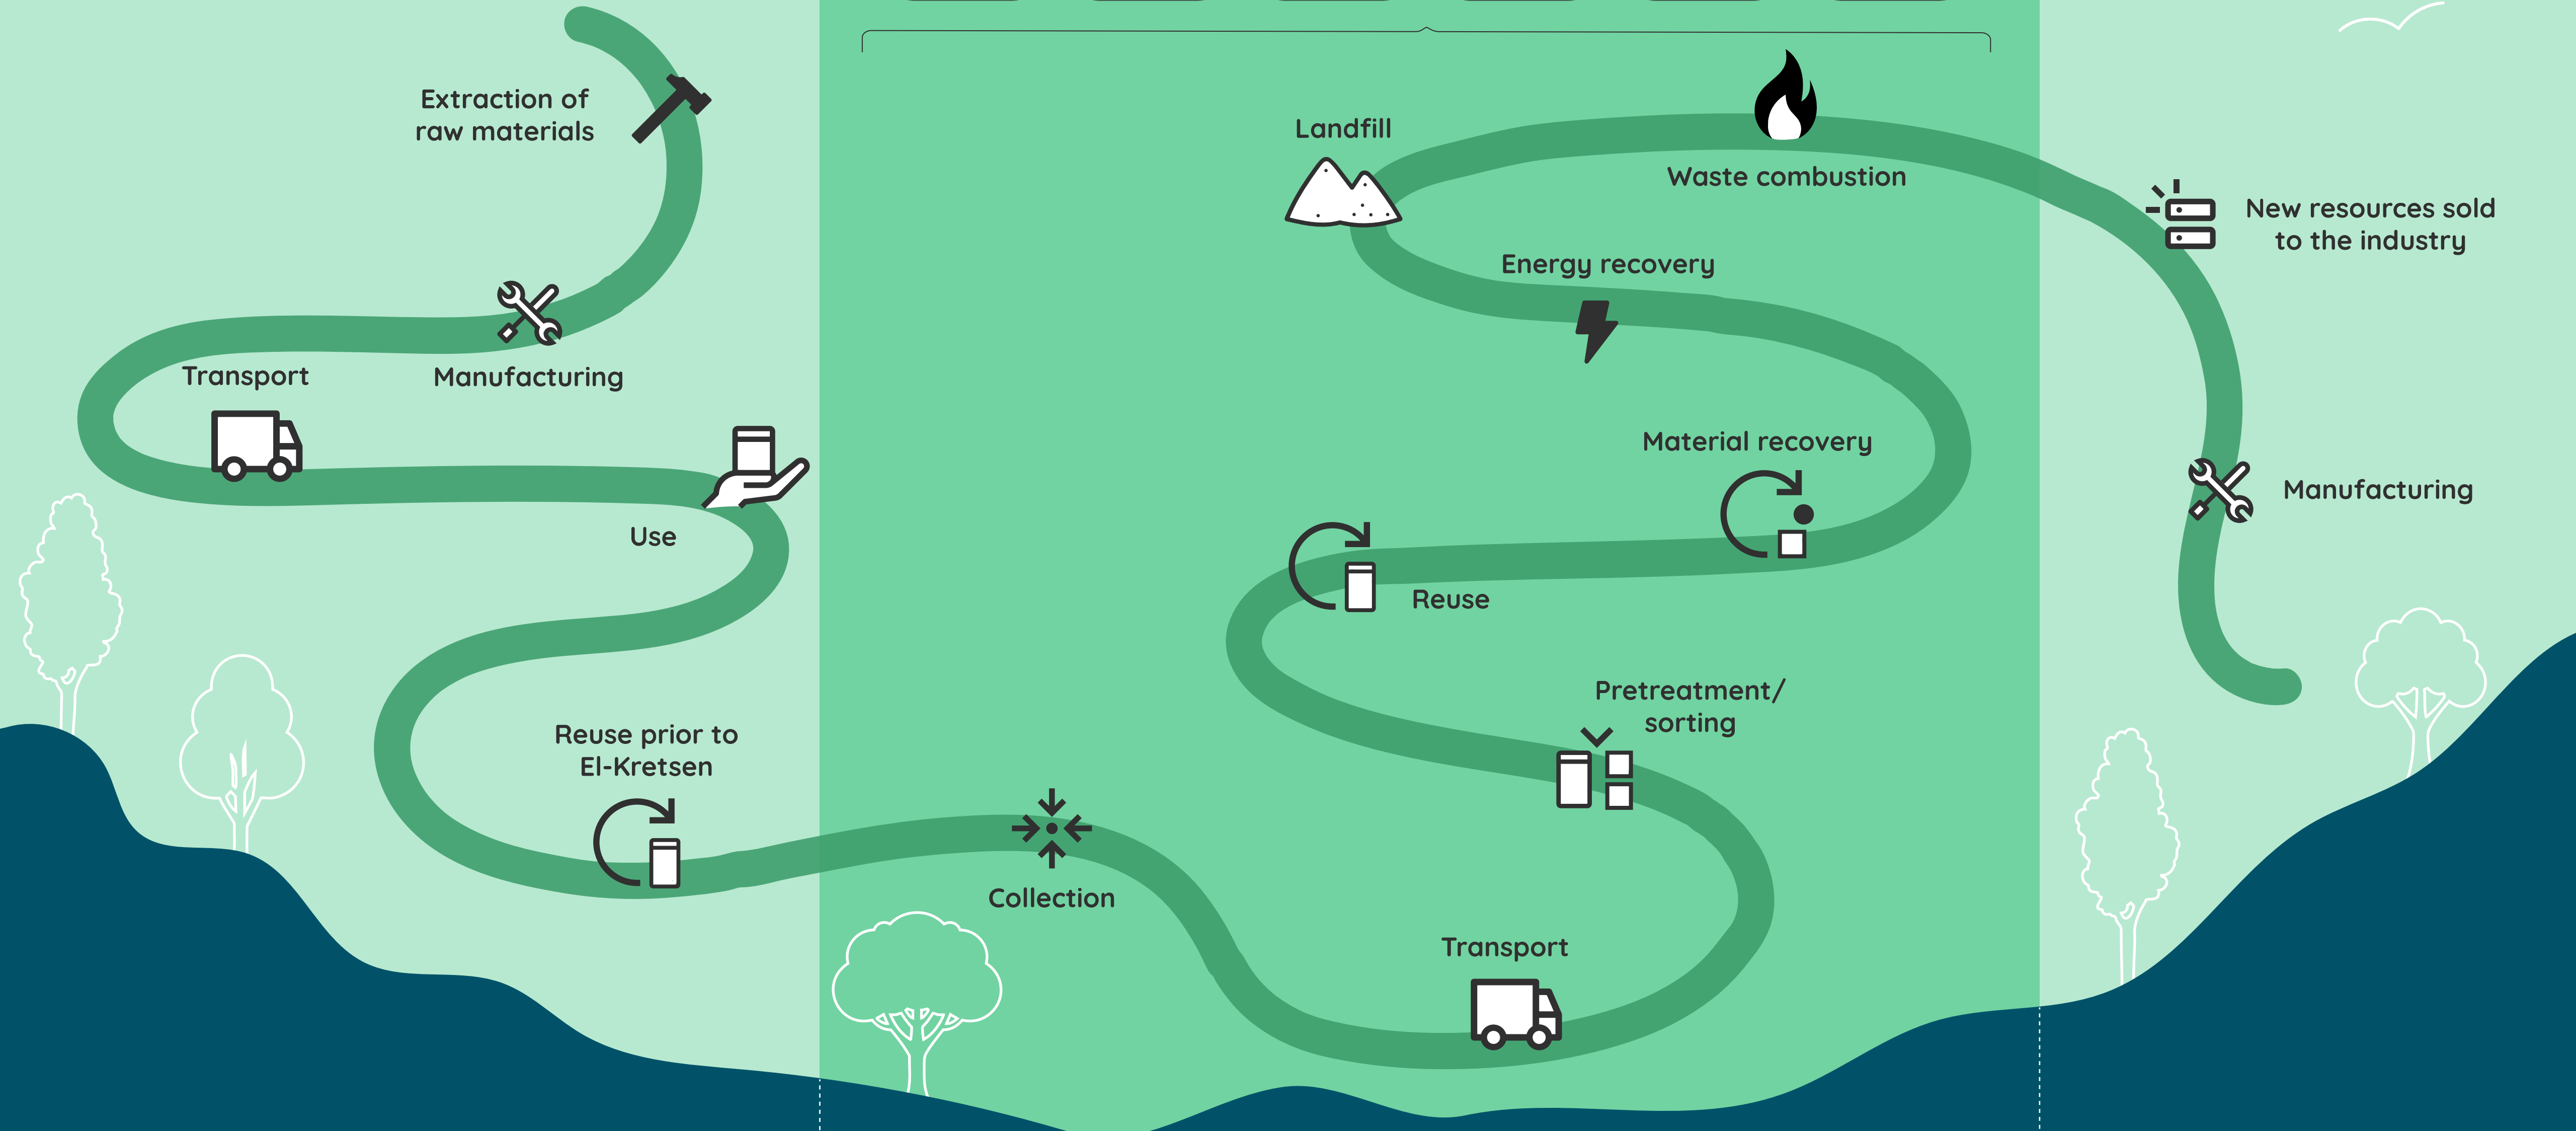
Extraction of raw materials

Manufacturing

Transport

Use

Reuse prior to El-Kretsen

Collection

Transport

Pretreatment/ sorting

Reuse

Material recovery

Energy recovery

Landfill

Waste combustion

New resources sold to the industry

Manufacturing